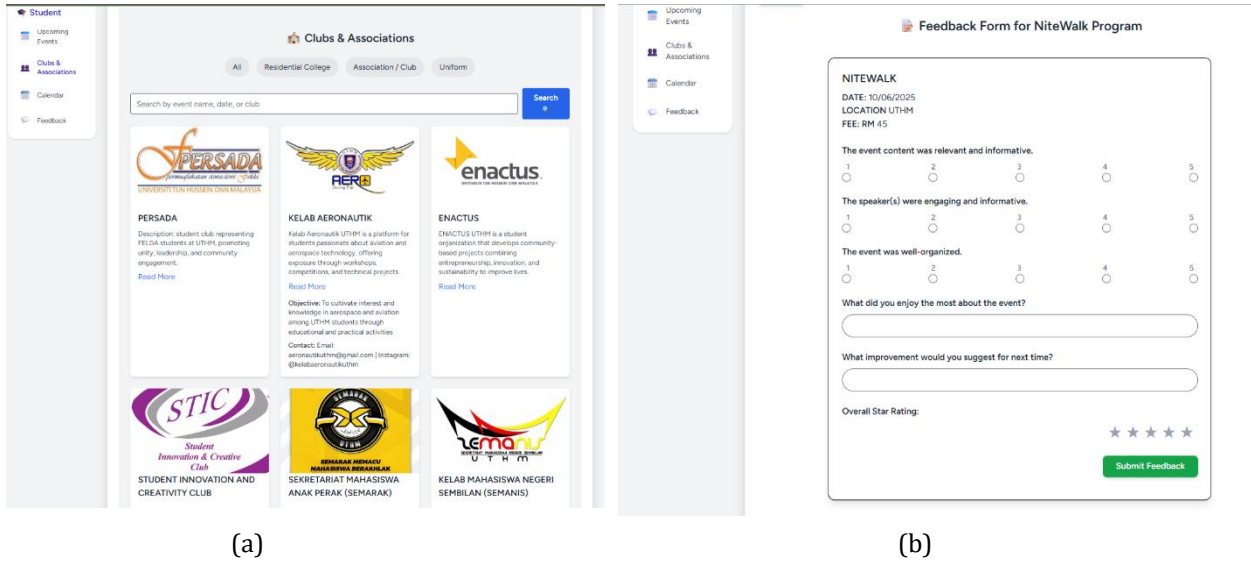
Student

Upcoming Events

Clubs & Associations

Calendar

Feedback

Clubs & Associations

All | Residential College | Association / Club | Uniform

Search by event name, date, or club

Search

PERSADA

UNIVERSITI TUN HUSSEIN ONN MALAYSIA

PERSADA

Description: student club representing FELDA students at UTHM, promoting unity, leadership, and community engagement.

Read More

AERO

KELAB AERONAUTIK

Kelab Aeronautik UTHM is a platform for students passionate about aviation and aerospace technology, offering exposure through workshops, competitions, and technical projects.

Read More

Objective: To cultivate interest and knowledge in aerospace and aviation among UTHM students through educational and practical activities.

Contact: Email: aeronautikuthm@gmail.com | Instagram: @kelabaeronautikuthm

enactus.

ENACTUS

ENACTUS UTHM is a student organization that develops community-based projects combining entrepreneurship, innovation, and sustainability to improve lives.

Read More

STIC

Student Innovation & Creative Club

STUDENT INNOVATION AND CREATIVITY CLUB

SEMARAK

SEMARAK MEMACU MAHASISWA BERAKHLAK

SEKRETARIAT MAHASISWA ANAK PERAK (SEMARAK)

LEMANIS

UTHM

KELAB MAHASISWA NEGERI SEMBILAN (SEMANIS)

(a)

Upcoming Events

Clubs & Associations

Calendar

Feedback

Feedback Form for NiteWalk Program

NITEWALK

DATE: 10/06/2025

LOCATION UTHM

FEE: RM 45

The event content was relevant and informative.

1 2 3 4 5

The speaker(s) were engaging and informative.

1 2 3 4 5

The event was well-organized.

1 2 3 4 5

What did you enjoy the most about the event?

What improvement would you suggest for next time?

Overall Star Rating:

★★★★★

Submit Feedback

(b)